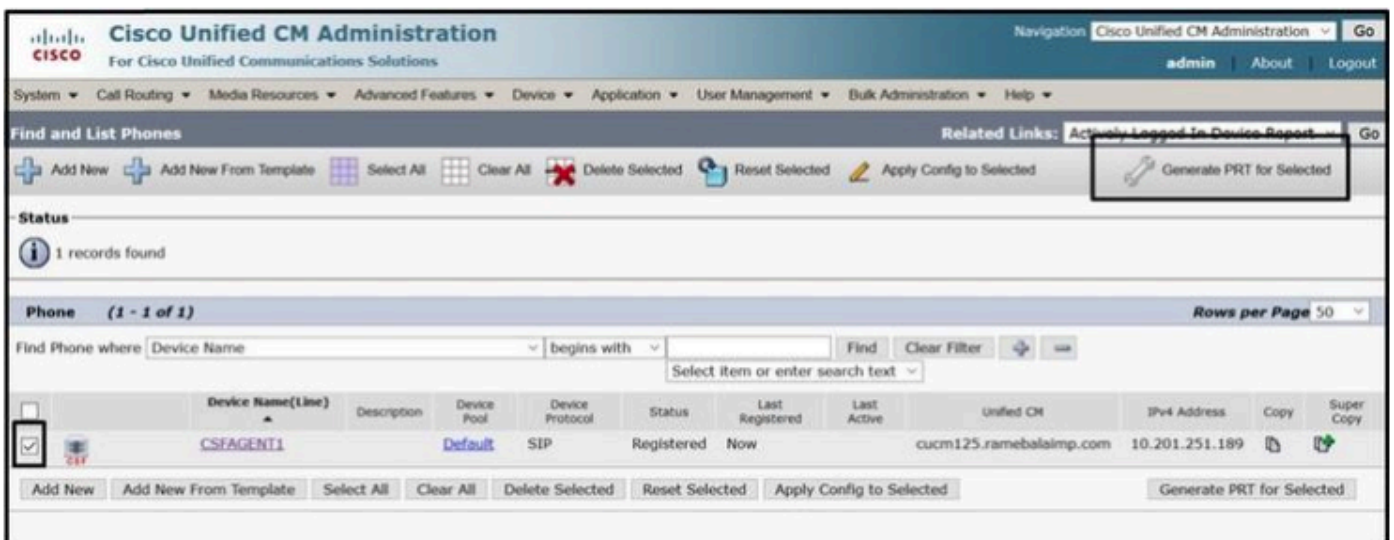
cisco Cisco Unified CM Administration
For Cisco Unified Communications Solutions

Navigation Cisco Unified CM Administration Go
admin | About | Logout

System ▾ Call Routing ▾ Media Resources ▾ Advanced Features ▾ Device ▾ Application ▾ User Management ▾ Bulk Administration ▾ Help ▾

Find and List Phones
Related Links: Actively Logged In Device Report Go

Add New | Add New From Template | Select All | Clear All | Delete Selected | Reset Selected | Apply Config to Selected | Generate PRT for Selected

Status

1 records found

Phone (1 - 1 of 1)
Rows per Page 50

Find Phone where Device Name begins with Find Clear Filter
Select item or enter search text

| | | Device Name(Line) | Description | Device Pool | Device Protocol | Status | Last Registered | Last Active | Unified CM | IPv4 Address | Copy | Super Copy |
|---|---|---|---|---|---|---|---|---|---|---|---|---|
| ☑ | CSF | CSFAGENT1 | | Default | SIP | Registered | Now | | cucm125.ramebalaimp.com | 10.201.251.189 | | |

Add New | Add New From Template | Select All | Clear All | Delete Selected | Reset Selected | Apply Config to Selected | Generate PRT for Selected